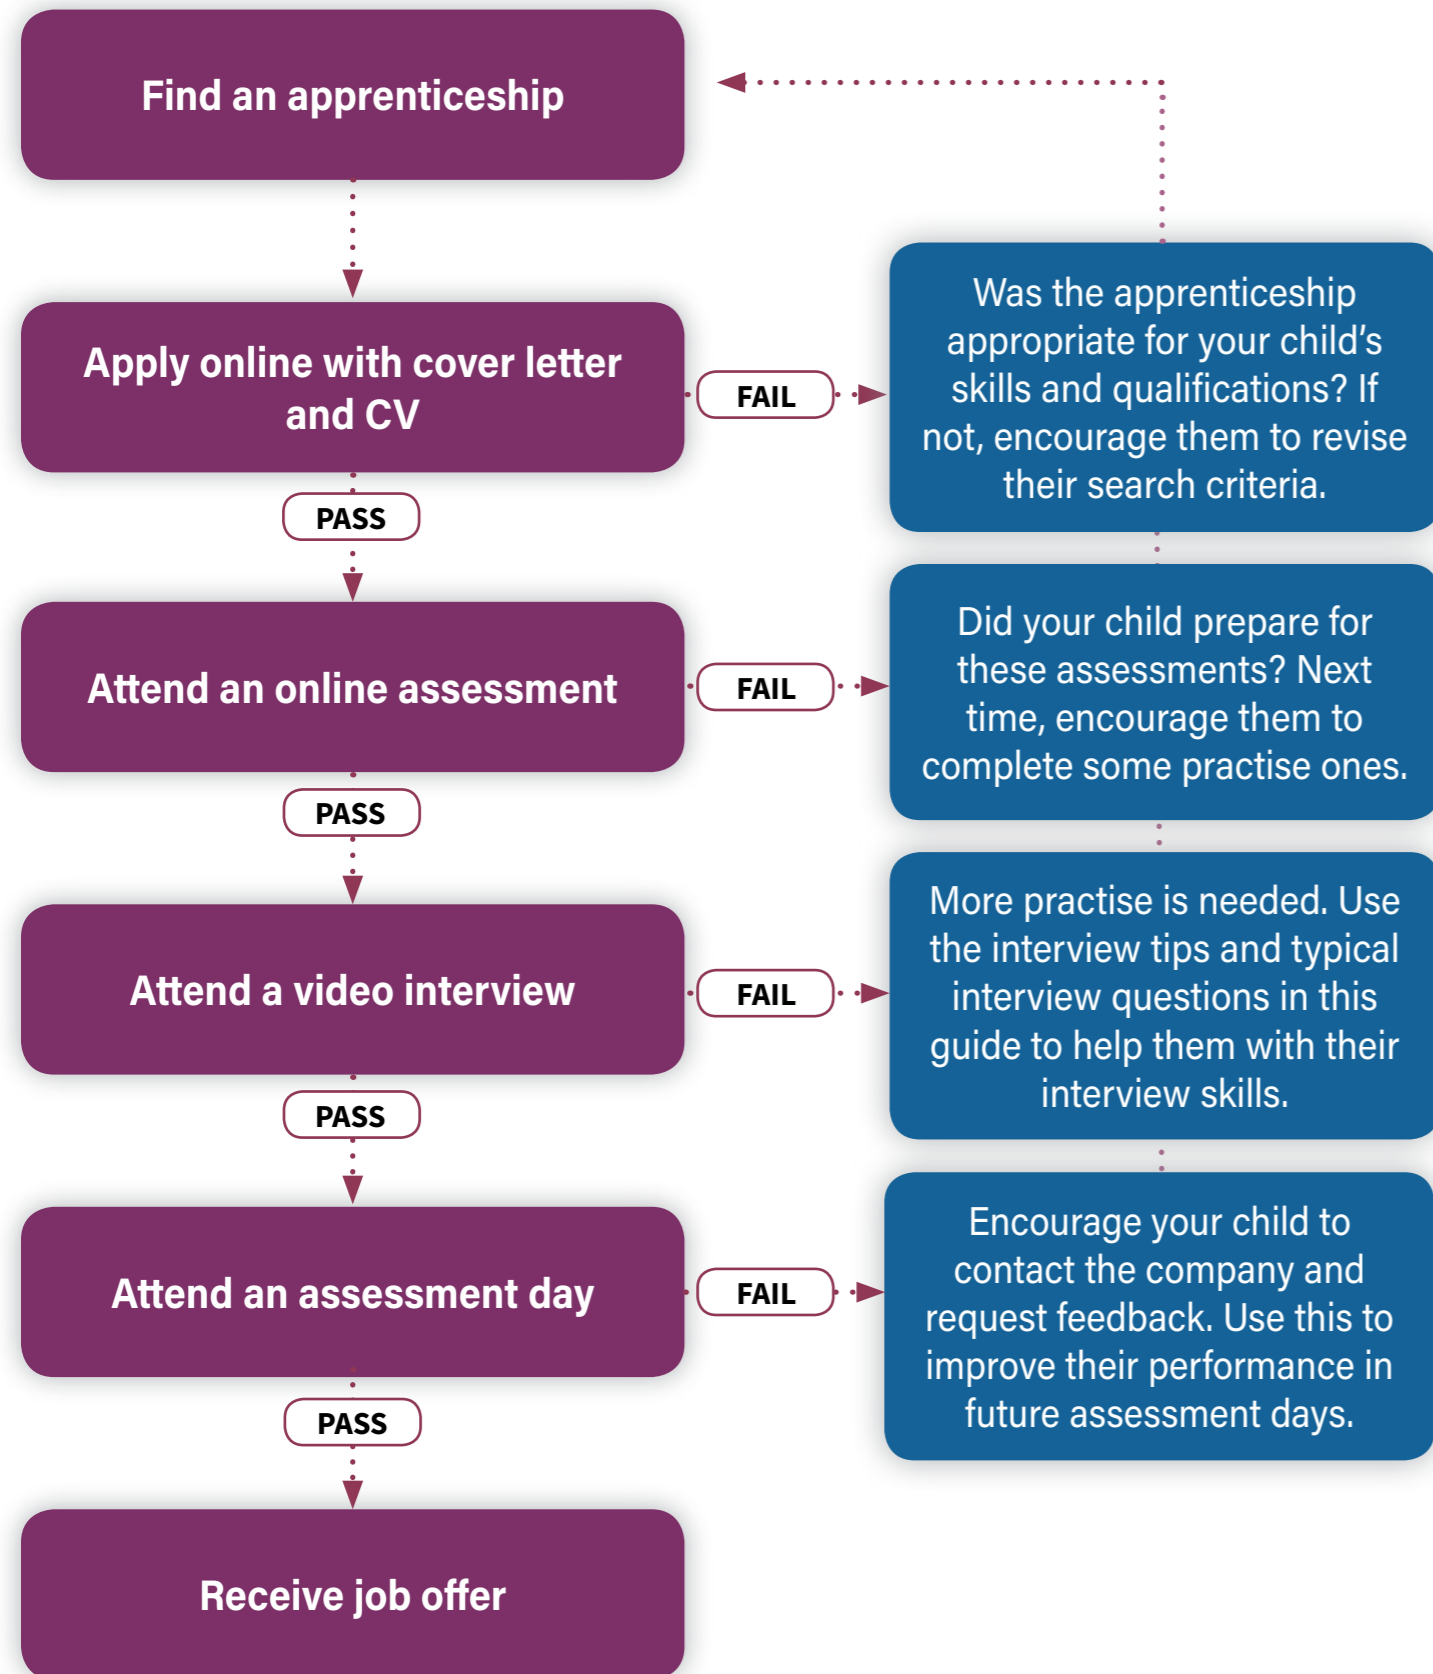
Find an apprenticeship

Apply online with cover letter and CV

FAIL

Was the apprenticeship appropriate for your child's skills and qualifications? If not, encourage them to revise their search criteria.

PASS

Attend an online assessment

FAIL

Did your child prepare for these assessments? Next time, encourage them to complete some practise ones.

PASS

Attend a video interview

FAIL

More practise is needed. Use the interview tips and typical interview questions in this guide to help them with their interview skills.

PASS

Attend an assessment day

FAIL

Encourage your child to contact the company and request feedback. Use this to improve their performance in future assessment days.

PASS

Receive job offer